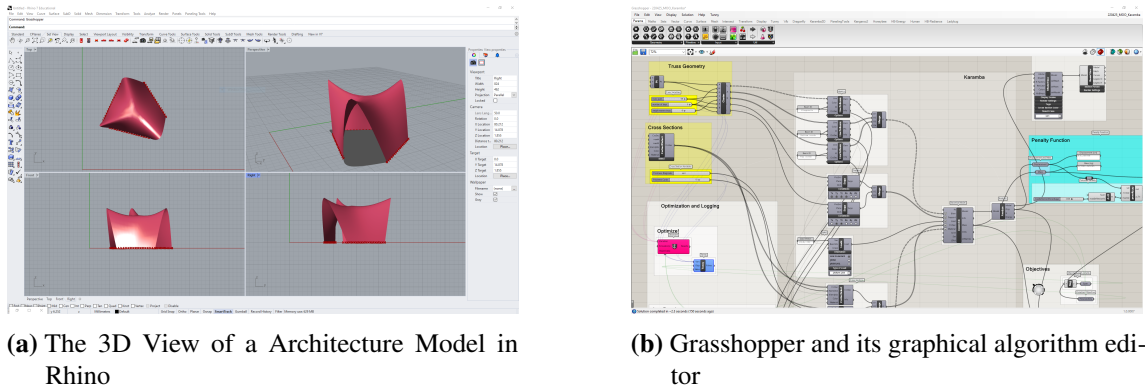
Truss Geometry

Karamba

Cross Sections

Penalty Function

Optimization and Logging

Optimizer

Objectives

(a) The 3D View of a Architecture Model in Rhino

(b) Grasshopper and its graphical algorithm editor